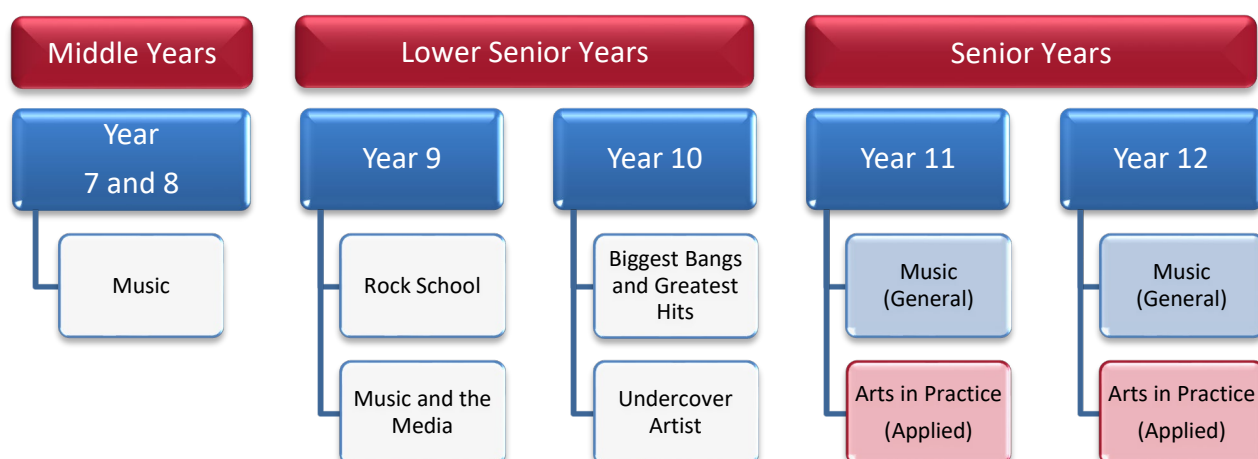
Middle Years

Year 7 and 8

Music

Lower Senior Years

Year 9

Rock School

Music and the Media

Year 10

Biggest Bangs and Greatest Hits

Undercover Artist

Senior Years

Year 11

Music (General)

Arts in Practice (Applied)

Year 12

Music (General)

Arts in Practice (Applied)